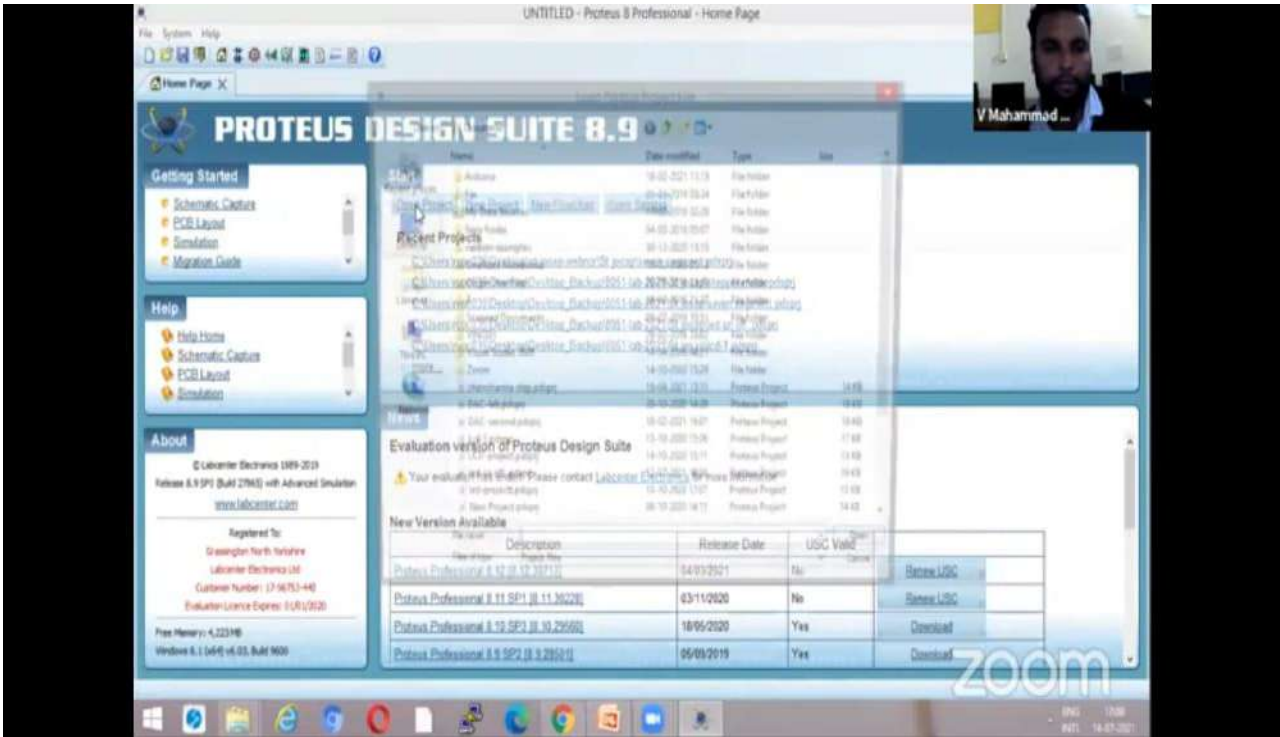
UNTITLED - Proteus 8 Professional - Home Page

File System Help

Home Page X

PROTEUS DESIGN SUITE 8.9

Getting Started
Schematic Capture
PCB Layout
Simulation
Migration Guide

Help
Help Home
Schematic Capture
PCB Layout
Simulation

About
© Labcenter Electronics 1989-2019
Release 8.9 SP2 (Build 27865) with Advanced Simulation
www.labcenter.com

Registered To:
Grassington North Yorkshire
Labcenter Electronics Ltd
Customer Number: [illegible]
Evaluation Licence Expires: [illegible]

Free Memory: 4,223 MB
Windows 8.1 (x64) v6.03, Build 9600

Start
Open Project New Project New Flowchart Open Sample

Recent Projects

News

Evaluation version of Proteus Design Suite

Your evaluation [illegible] Please contact Labcenter Electronics for more information

New Version Available

| Description | Release Date | USC Valid | |
|---|---|---|---|
| Proteus Professional 8.12 [8.12.30713] | 04/03/2021 | No | Renew USC |
| Proteus Professional 8.11 SP1 [8.11.30228] | 03/11/2020 | No | Renew USC |
| Proteus Professional 8.10 SP3 [8.10.29560] | 18/05/2020 | Yes | Download |
| Proteus Professional 8.9 SP2 [8.9.28501] | 05/09/2019 | Yes | Download |

Name Date modified Type Size

V Mahammad ...

zoom

ENG INTL 14-07-2021